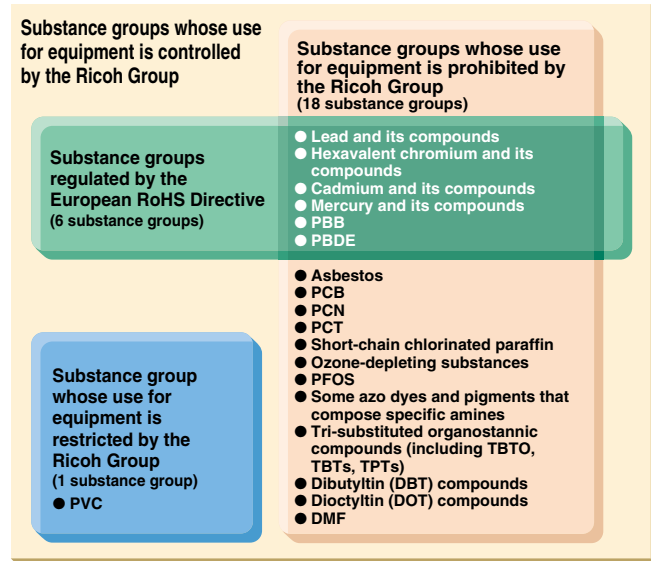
Substance groups whose use for equipment is controlled by the Ricoh Group

Substance groups whose use for equipment is prohibited by the Ricoh Group
(18 substance groups)

Substance groups regulated by the European RoHS Directive
(6 substance groups)

● Lead and its compounds
● Hexavalent chromium and its compounds
● Cadmium and its compounds
● Mercury and its compounds
● PBB
● PBDE

● Asbestos
● PCB
● PCN
● PCT
● Short-chain chlorinated paraffin
● Ozone-depleting substances
● PFOS
● Some azo dyes and pigments that compose specific amines
● Tri-substituted organostannic compounds (including TBTO, TBTs, TPTs)
● Dibutyltin (DBT) compounds
● Dioctyltin (DOT) compounds
● DMF

Substance group whose use for equipment is restricted by the Ricoh Group
(1 substance group)
● PVC